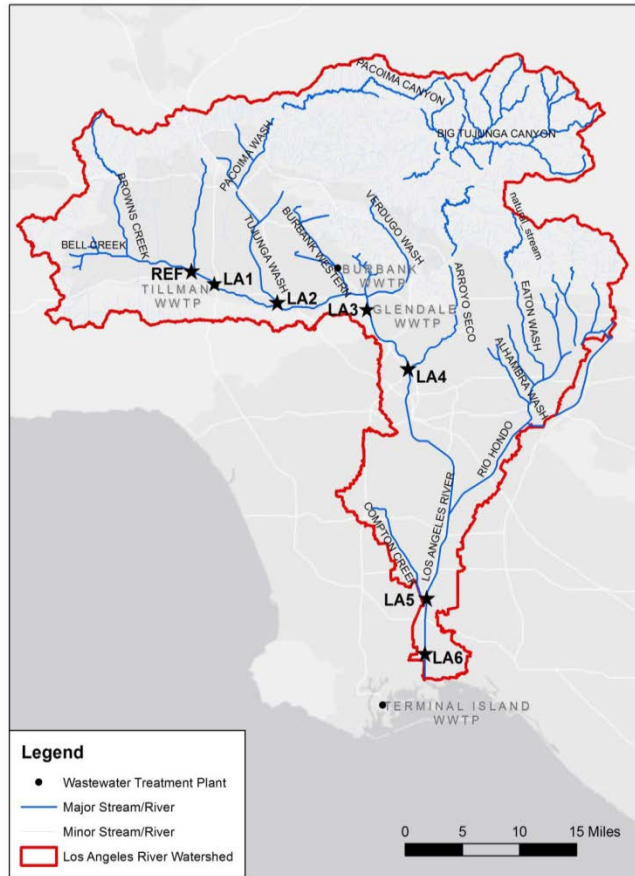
PACOIMA CANYON

BIG TUJUNGA CANYON

PACOIMA WASH

BROWNS CREEK

VERDUGO WASH

natural stream

BURBANK WESTERN

TUJUNGA WASH

BELL CREEK

REF

LA1

TILLMAN WWTP

BURBANK WWTP

LA2

LA3

GLENDALE WWTP

ARROYO SECO

EATON WASH

LA4

ALHAMBRA WASH

RIO HONDO

COMPTON CREEK

LOS ANGELES RIVER

LA5

LA6

TERMINAL ISLAND WWTP

Legend

Wastewater Treatment Plant

Major Stream/River

Minor Stream/River

Los Angeles River Watershed

0 5 10 15 Miles